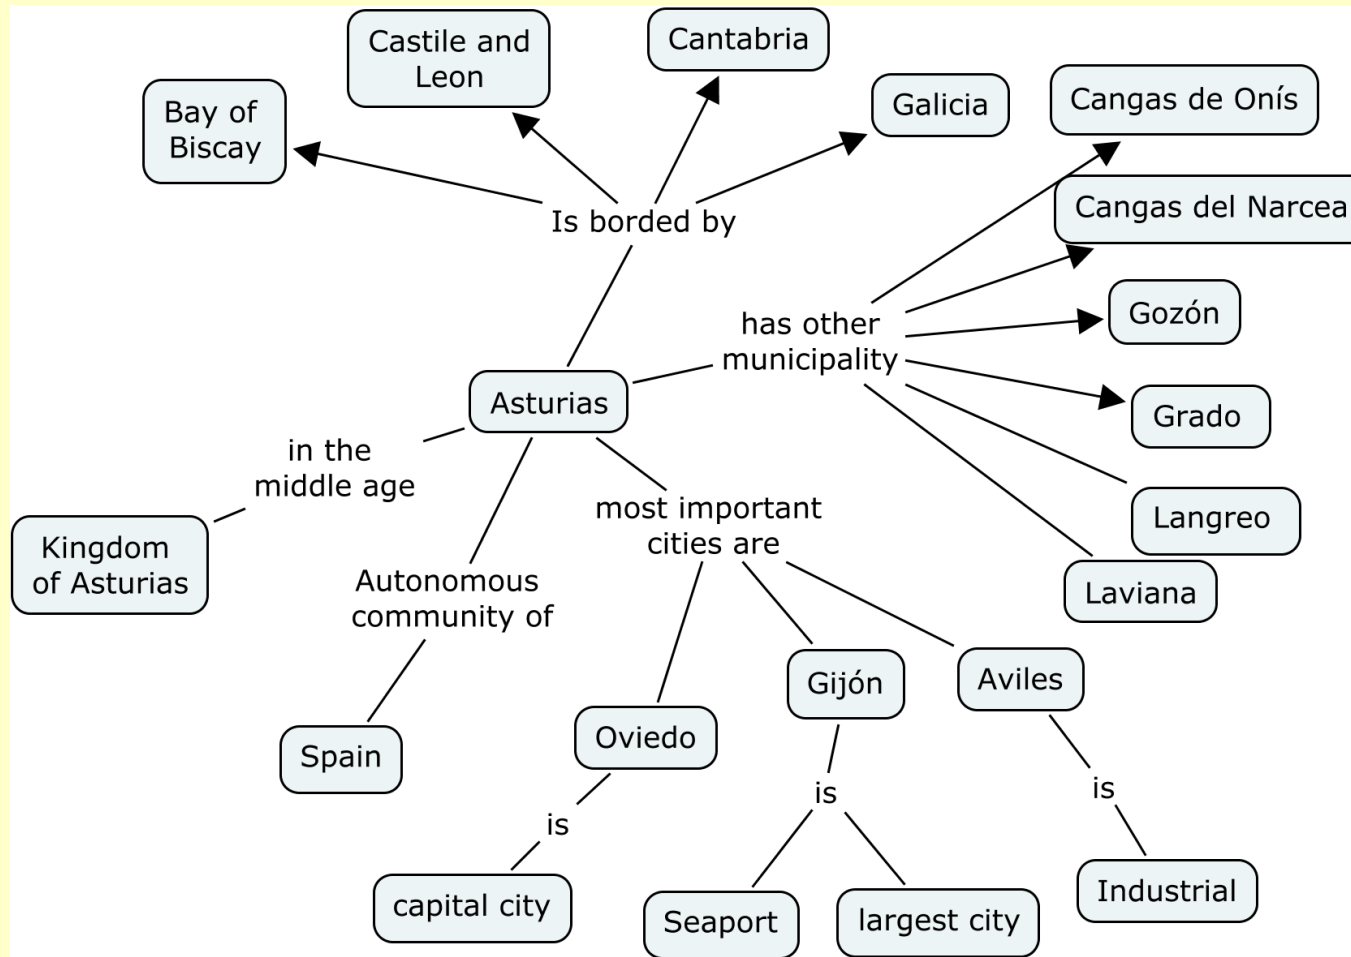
Castile and Leon

Cantabria

Bay of Biscay

Galicia

Cangas de Onís

Is borded by

Cangas del Narcea

has other municipality

Gozón

Asturias

Grado

in the middle age

Langreo

most important cities are

Kingdom of Asturias

Laviana

Autonomous community of

Gijón

Aviles

Oviedo

Spain

is

is

is

Industrial

capital city

Seaport

largest city